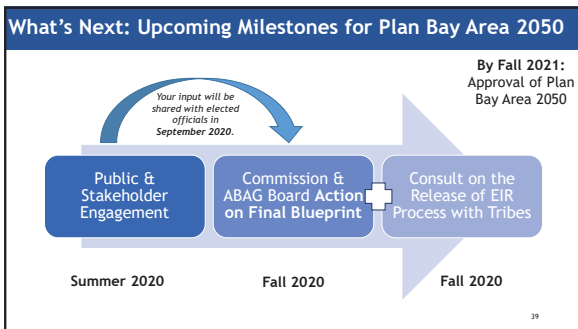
What's Next: Upcoming Milestones for Plan Bay Area 2050

By Fall 2021: Approval of Plan Bay Area 2050

Your input will be shared with elected officials in September 2020.

Public & Stakeholder Engagement

Commission & ABAG Board Action on Final Blueprint

Consult on the Release of EIR Process with Tribes

Summer 2020

Fall 2020

Fall 2020

39